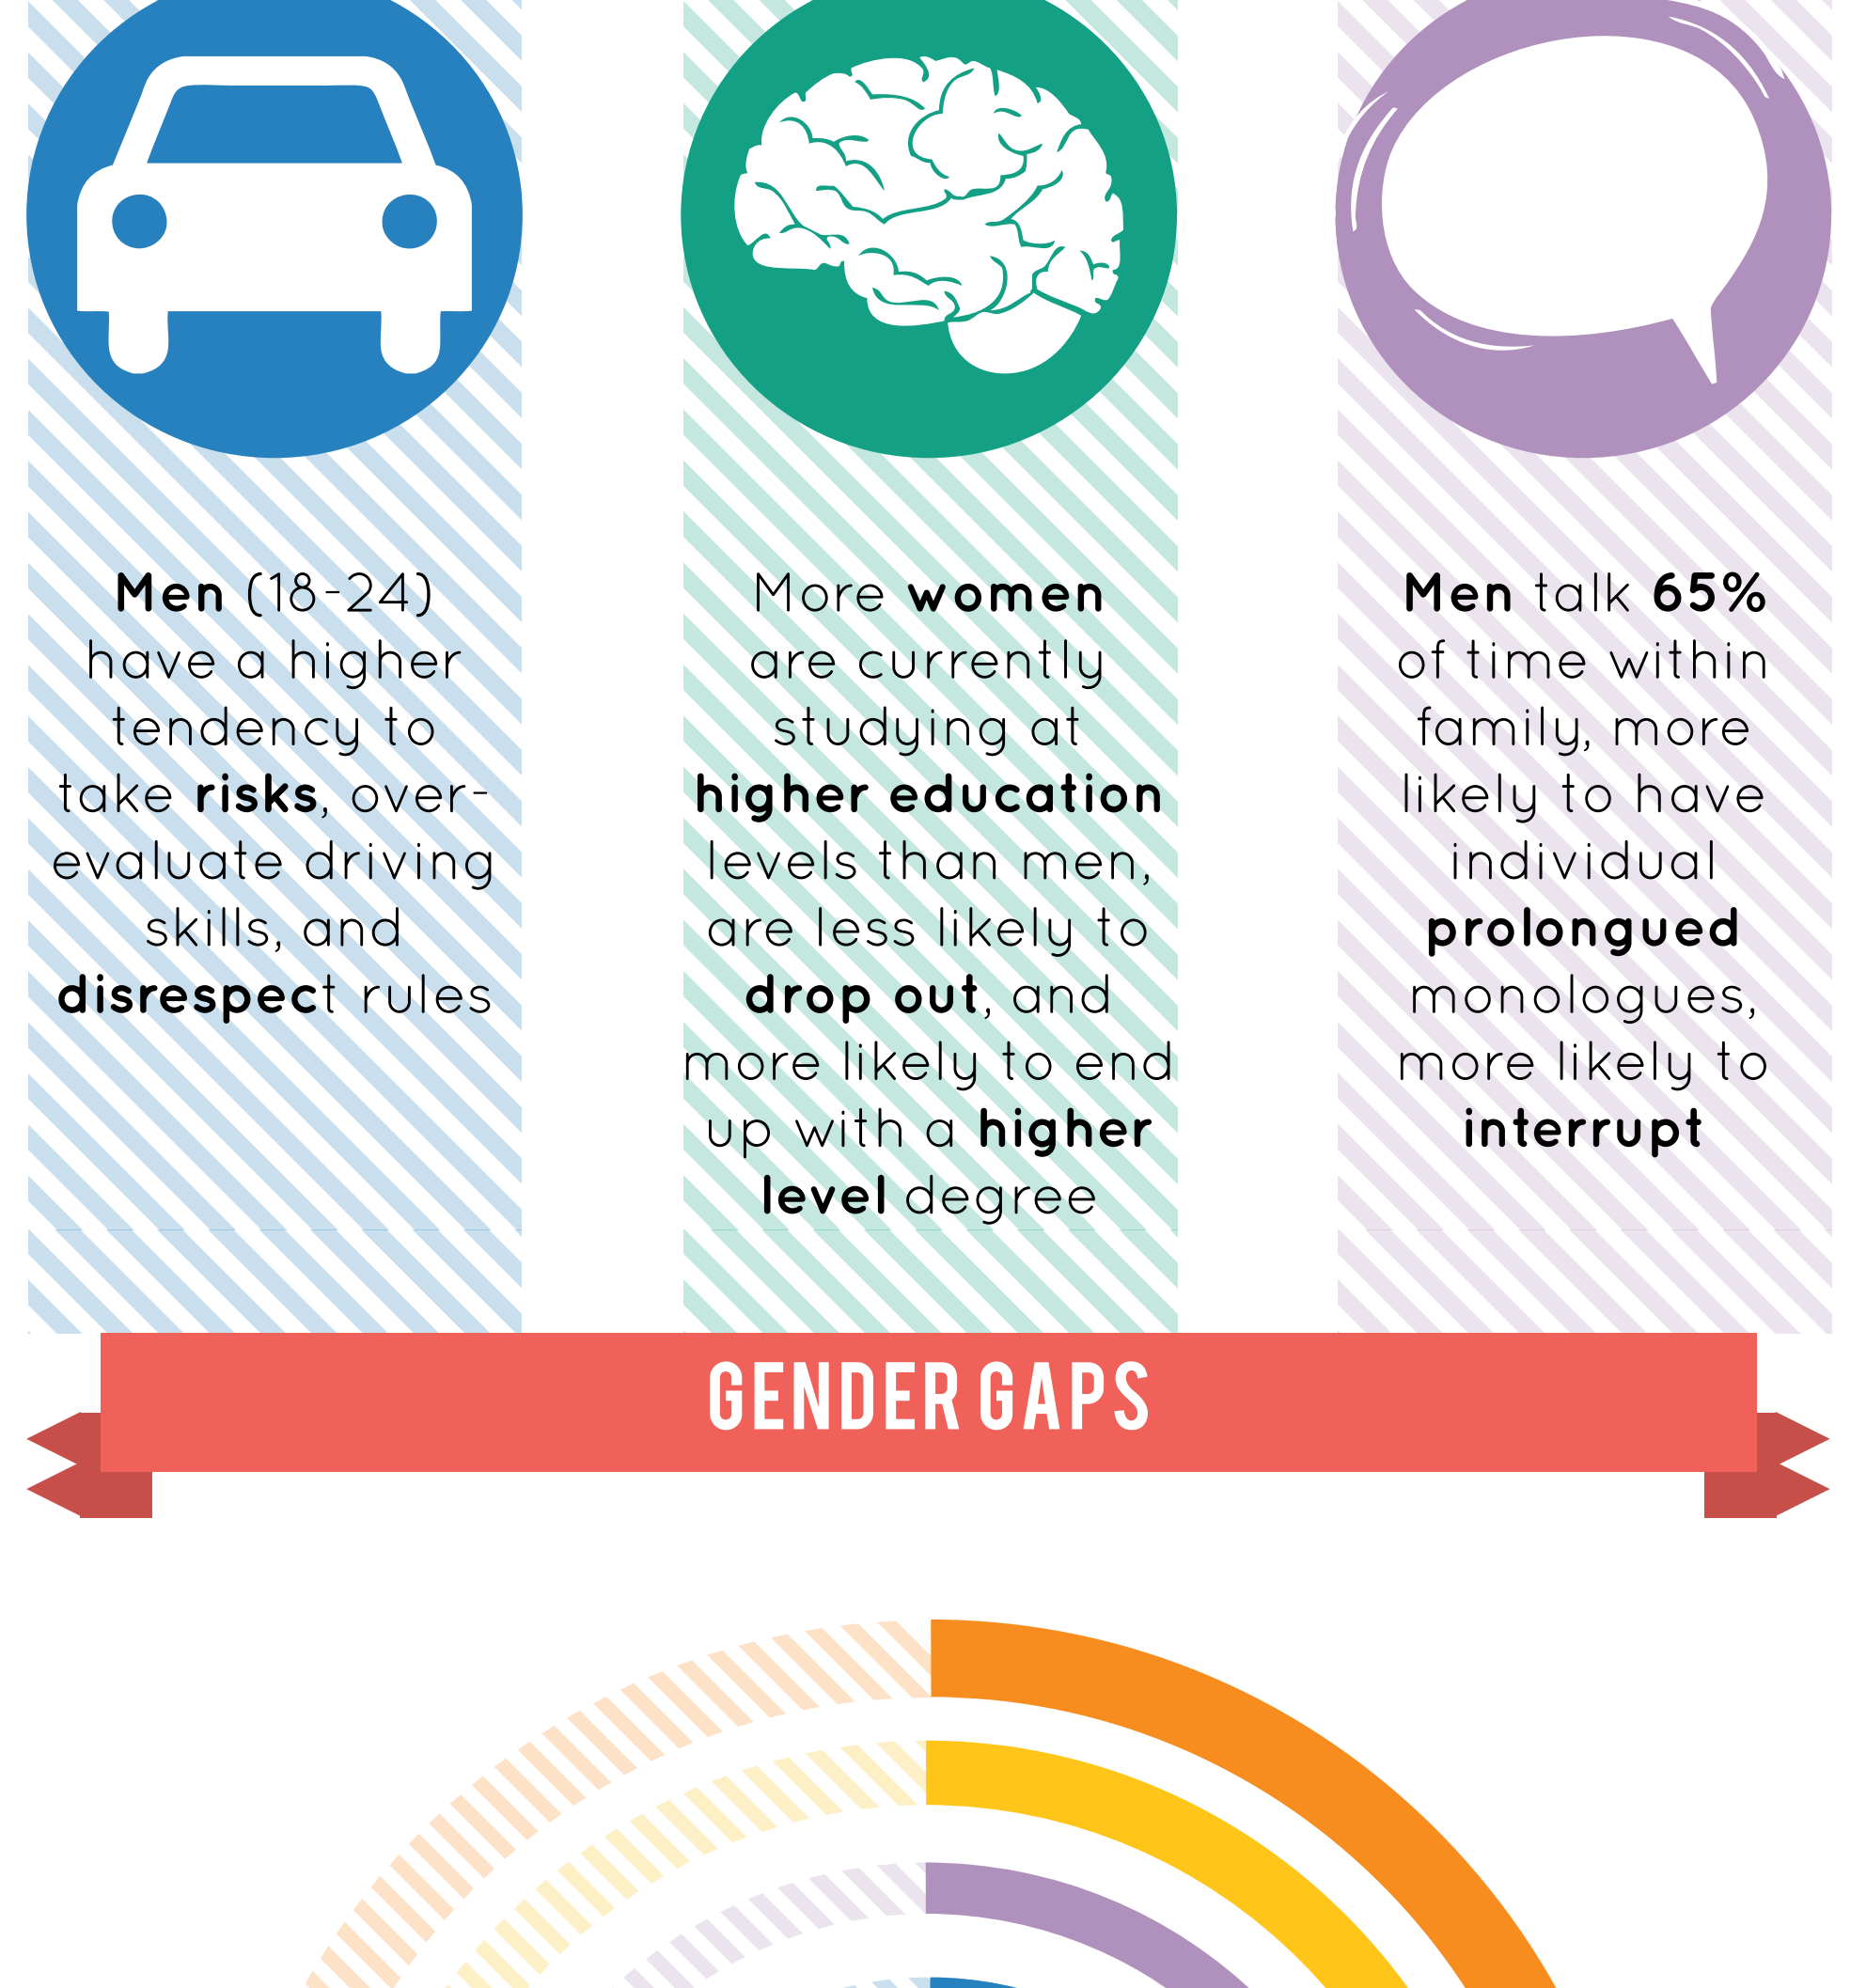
**Men** (18-24) have a higher tendency to take **risks**, over-evaluate driving skills, and **disrespect** rules

More **women** are currently studying at **higher education** levels than men, are less likely to **drop out**, and more likely to end up with a **higher level** degree

**Men** talk **65%** of time within family, more likely to have individual **prolongued** monologues, more likely to **interrupt**

GENDER GAPS